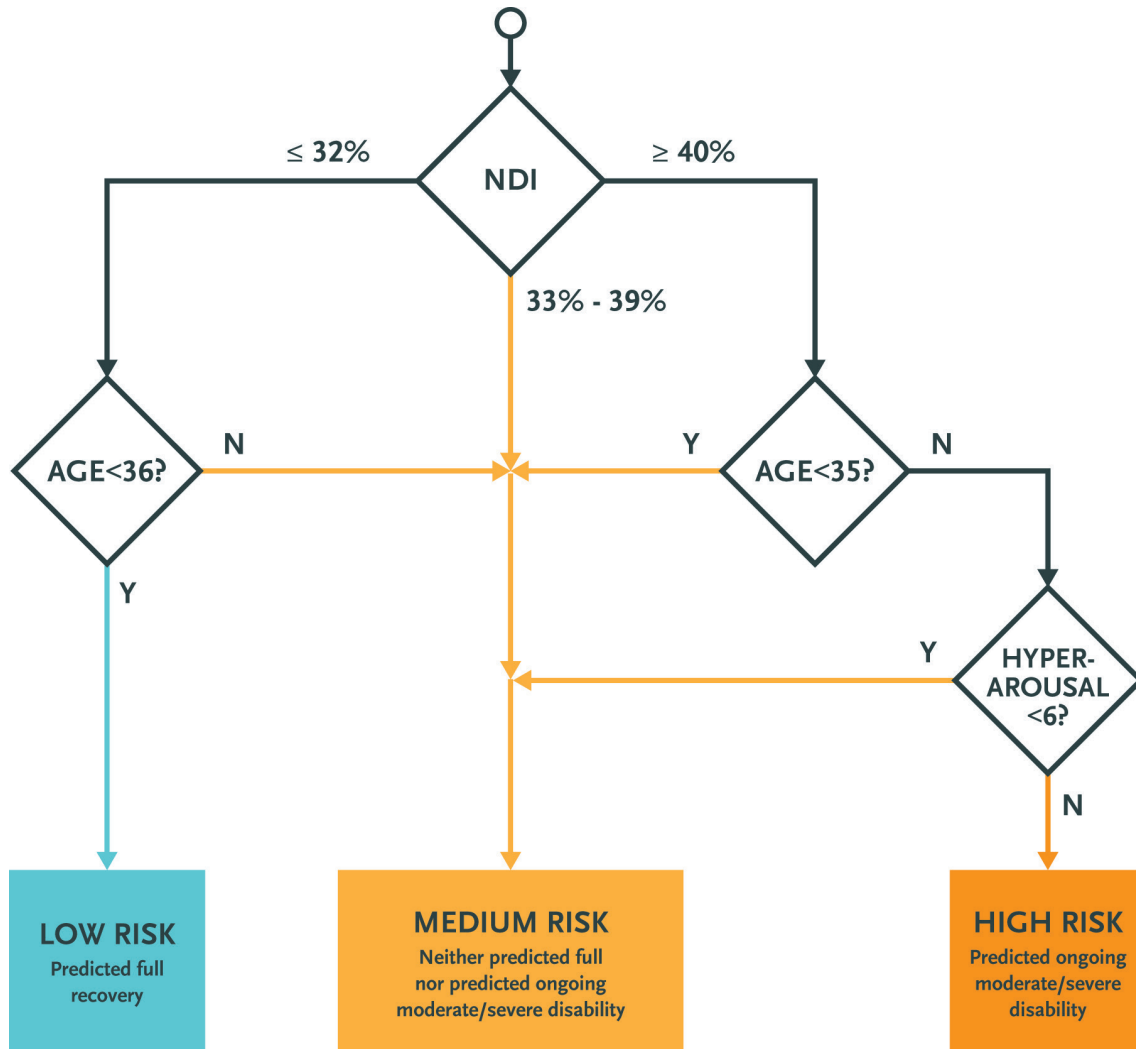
NDI

≤ 32%

≥ 40%

33% - 39%

AGE<36?

N

Y

AGE<35?

N

Y

Y

HYPER-AROUSAL <6?

N

LOW RISK
Predicted full recovery

MEDIUM RISK
Neither predicted full nor predicted ongoing moderate/severe disability

HIGH RISK
Predicted ongoing moderate/severe disability